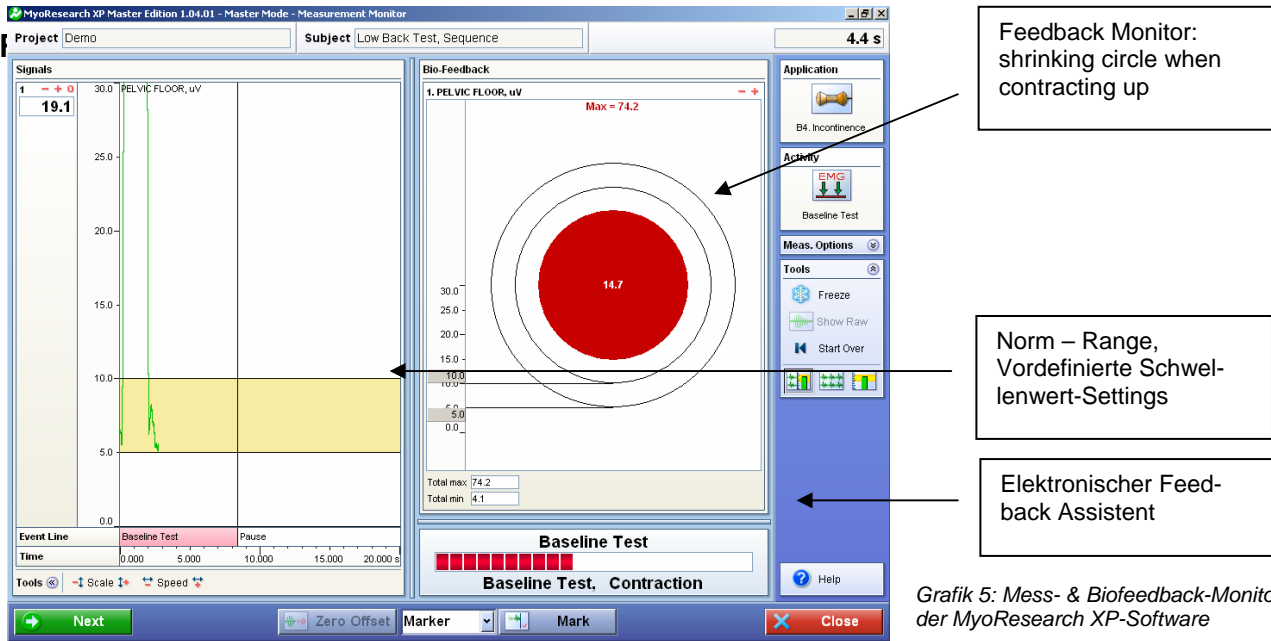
MyoResearch XP Master Edition 1.04.01 - Master Mode - Measurement Monitor

Project Demo

Subject Low Back Test, Sequence

4.4 s

Signals

1 − + 0

19.1

30.0 PELVIC FLOOR, uV

25.0

20.0

15.0

10.0

5.0

0.0

Event Line Baseline Test Pause

Time 0.000 5.000 10.000 15.000 20.000 s

Tools Scale Speed

Bio-Feedback

1. PELVIC FLOOR, uV − +

Max = 74.2

14.7

30.0

25.0

20.0

15.0

10.0

5.0

0.0

Total max 74.2

Total min 4.1

Baseline Test

Baseline Test, Contraction

Application

B4. Incontinence

Activity

EMG

Baseline Test

Meas. Options

Tools

Freeze

Show Raw

Start Over

Help

Next

Zero Offset

Marker

Mark

Close

Feedback Monitor: shrinking circle when contracting up

Norm – Range, Vordefinierte Schwellenwert-Settings

Elektronischer Feedback Assistent

Grafik 5: Mess- & Biofeedback-Monito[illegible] der MyoResearch XP-Software